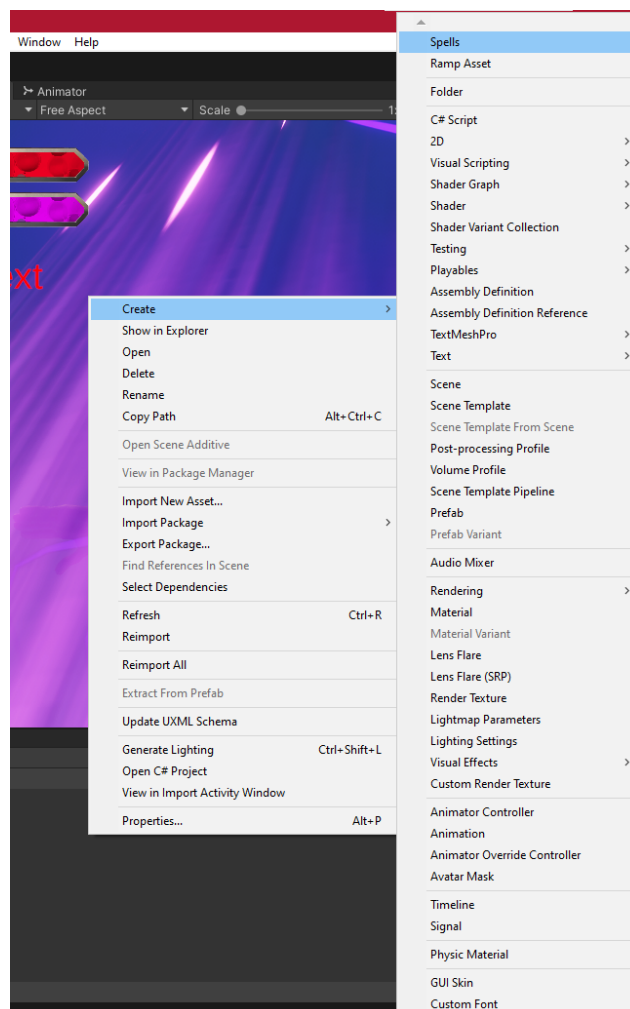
Window Help

Animator

Free Aspect

Scale

ext

Create
Show in Explorer
Open
Delete
Rename
Copy Path Alt+Ctrl+C
Open Scene Additive
View in Package Manager
Import New Asset...
Import Package
Export Package...
Find References In Scene
Select Dependencies
Refresh Ctrl+R
Reimport
Reimport All
Extract From Prefab
Update UXML Schema
Generate Lighting Ctrl+Shift+L
Open C# Project
View in Import Activity Window
Properties... Alt+P

Spells
Ramp Asset
Folder
C# Script
2D
Visual Scripting
Shader Graph
Shader
Shader Variant Collection
Testing
Playables
Assembly Definition
Assembly Definition Reference
TextMeshPro
Text
Scene
Scene Template
Scene Template From Scene
Post-processing Profile
Volume Profile
Scene Template Pipeline
Prefab
Prefab Variant
Audio Mixer
Rendering
Material
Material Variant
Lens Flare
Lens Flare (SRP)
Render Texture
Lightmap Parameters
Lighting Settings
Visual Effects
Custom Render Texture
Animator Controller
Animation
Animator Override Controller
Avatar Mask
Timeline
Signal
Physic Material
GUI Skin
Custom Font